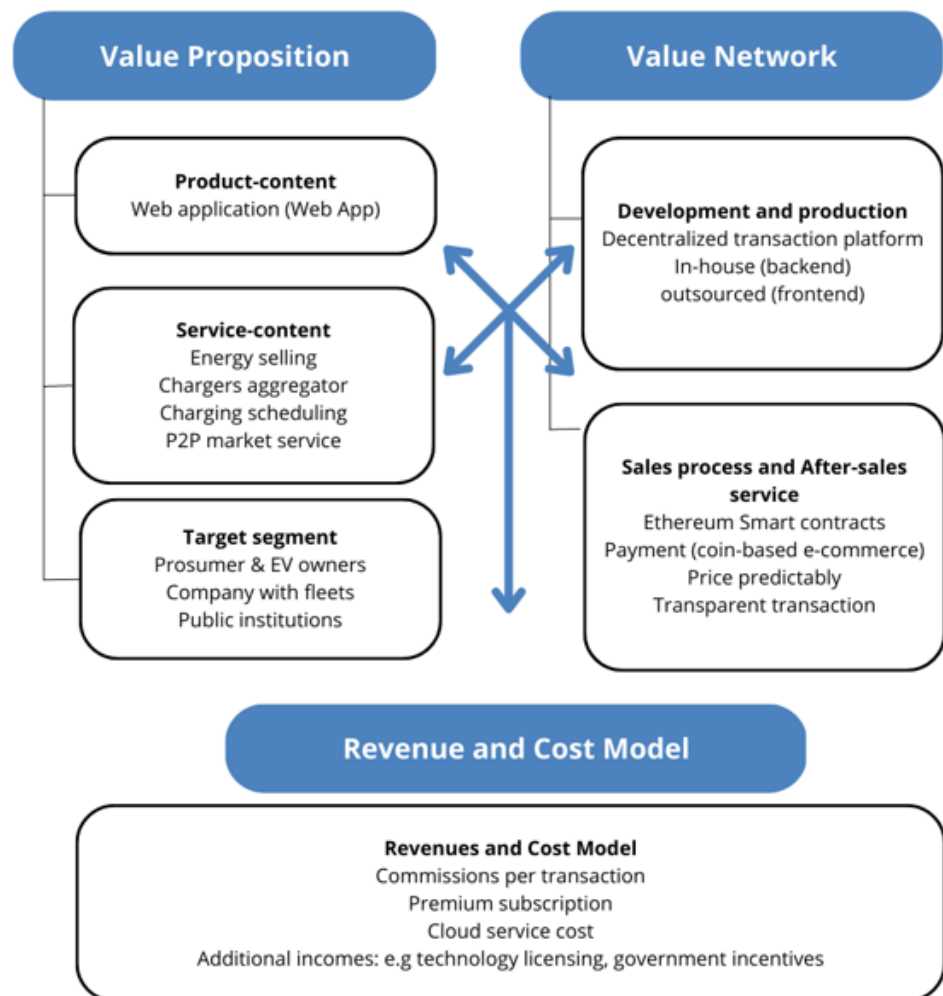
Value Proposition

Value Network

Product-content
Web application (Web App)

Service-content
Energy selling
Chargers aggregator
Charging scheduling
P2P market service

Target segment
Prosumer & EV owners
Company with fleets
Public institutions

Development and production
Decentralized transaction platform
In-house (backend)
outsourced (frontend)

Sales process and After-sales service
Ethereum Smart contracts
Payment (coin-based e-commerce)
Price predictably
Transparent transaction

Revenue and Cost Model

Revenues and Cost Model
Commissions per transaction
Premium subscription
Cloud service cost
Additional incomes: e.g technology licensing, government incentives